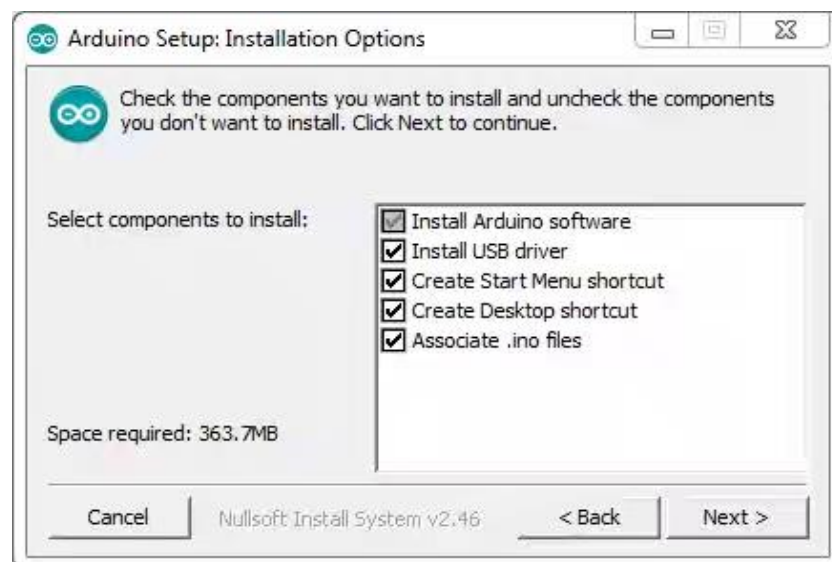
Arduino Setup: Installation Options

Check the components you want to install and uncheck the components you don't want to install. Click Next to continue.

Select components to install:

Install Arduino software
Install USB driver
Create Start Menu shortcut
Create Desktop shortcut
Associate .ino files

Space required: 363.7MB

Cancel
Nullsoft Install System v2.46
< Back
Next >